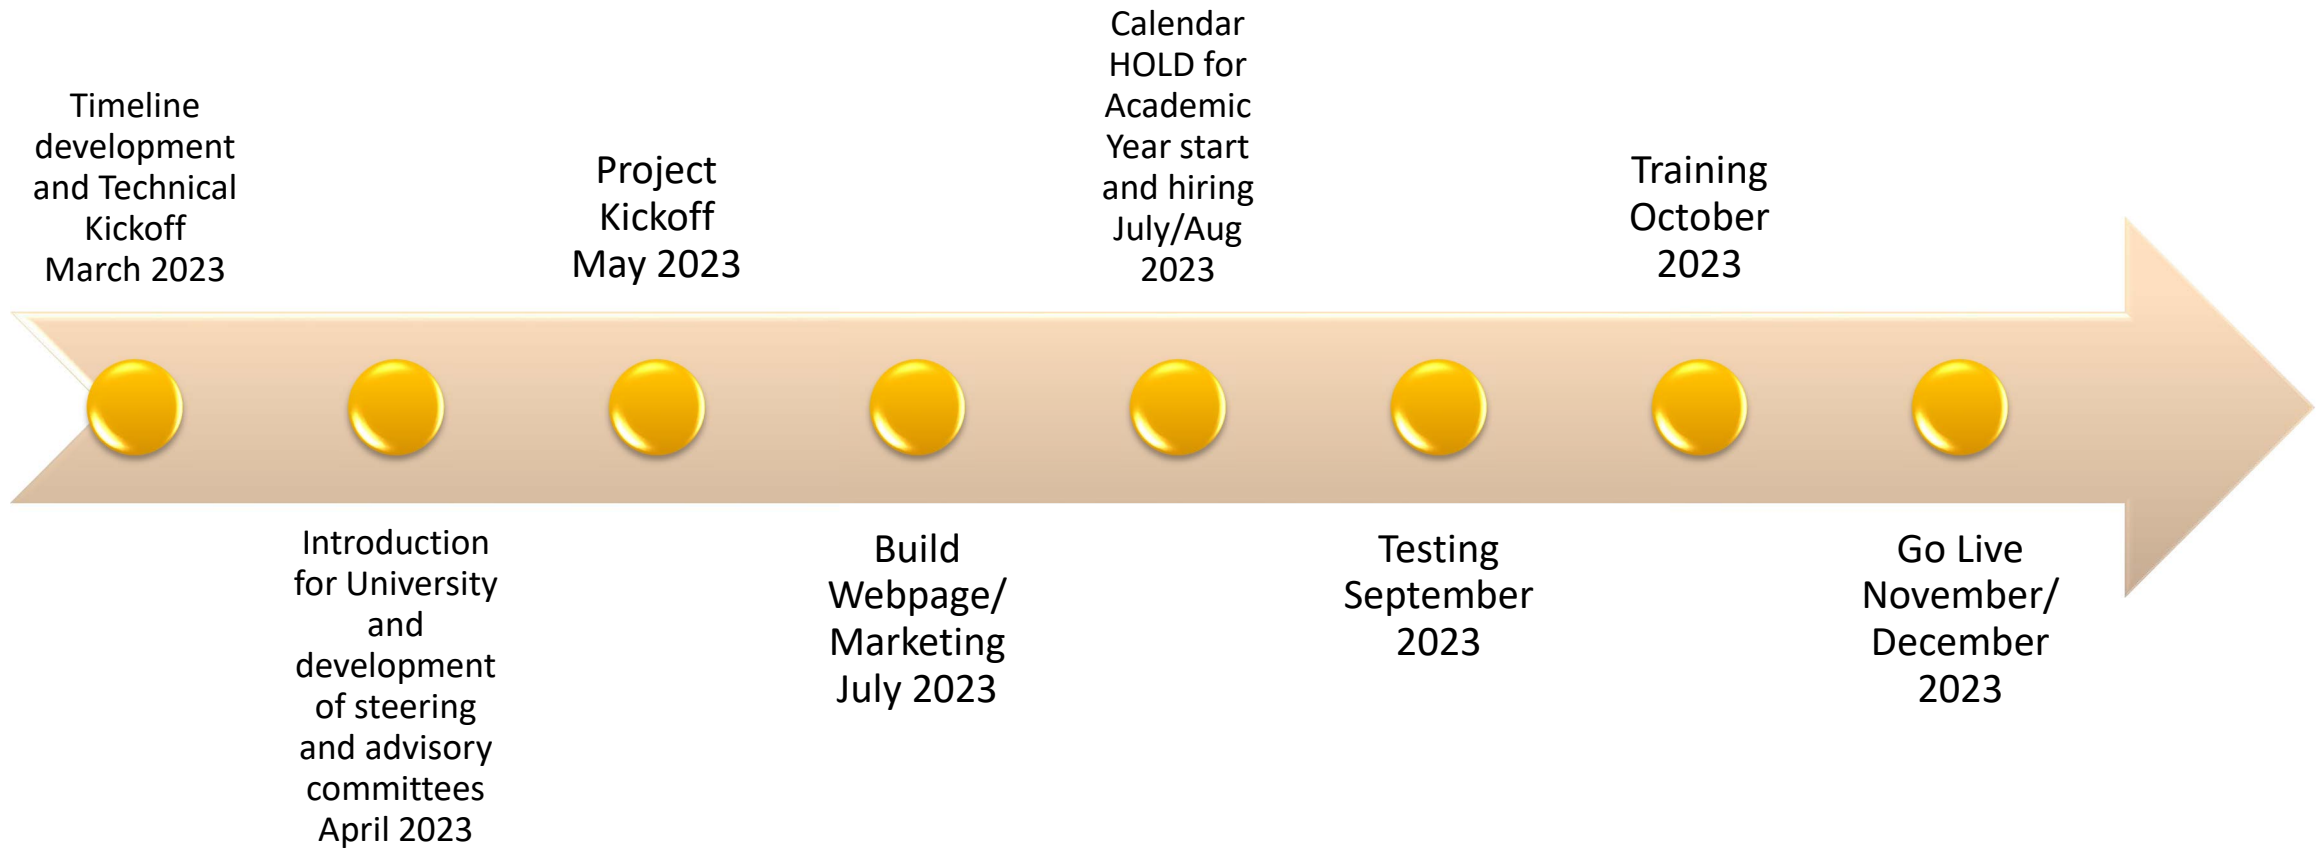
Timeline development and Technical Kickoff March 2023

Introduction for University and development of steering and advisory committees April 2023

Project Kickoff May 2023

Build Webpage/ Marketing July 2023

Calendar HOLD for Academic Year start and hiring July/Aug 2023

Testing September 2023

Training October 2023

Go Live November/ December 2023